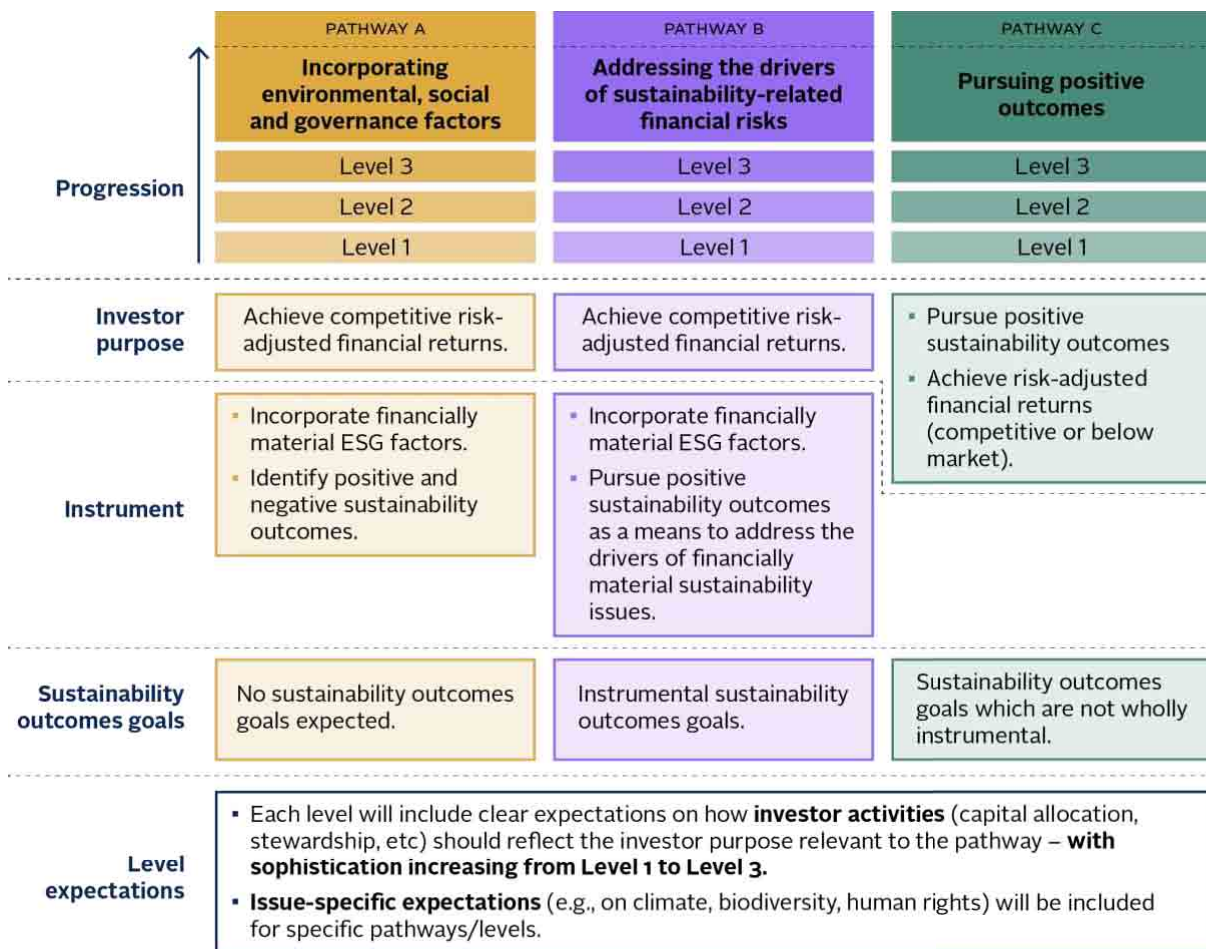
| | PATHWAY A | PATHWAY B | PATHWAY C |
|---|---|---|---|
| | **Incorporating environmental, social and governance factors** | **Addressing the drivers of sustainability-related financial risks** | **Pursuing positive outcomes** |
| **Progression** | Level 3 | Level 3 | Level 3 |
| | Level 2 | Level 2 | Level 2 |
| | Level 1 | Level 1 | Level 1 |
| **Investor purpose** | Achieve competitive risk-adjusted financial returns. | Achieve competitive risk-adjusted financial returns. | ▪ Pursue positive sustainability outcomes ▪ Achieve risk-adjusted financial returns (competitive or below market). |
| **Instrument** | ▪ Incorporate financially material ESG factors. ▪ Identify positive and negative sustainability outcomes. | ▪ Incorporate financially material ESG factors. ▪ Pursue positive sustainability outcomes as a means to address the drivers of financially material sustainability issues. | |
| **Sustainability outcomes goals** | No sustainability outcomes goals expected. | Instrumental sustainability outcomes goals. | Sustainability outcomes goals which are not wholly instrumental. |

**Level expectations**

▪ Each level will include clear expectations on how **investor activities** (capital allocation, stewardship, etc) should reflect the investor purpose relevant to the pathway – **with sophistication increasing from Level 1 to Level 3.**

▪ **Issue-specific expectations** (e.g., on climate, biodiversity, human rights) will be included for specific pathways/levels.